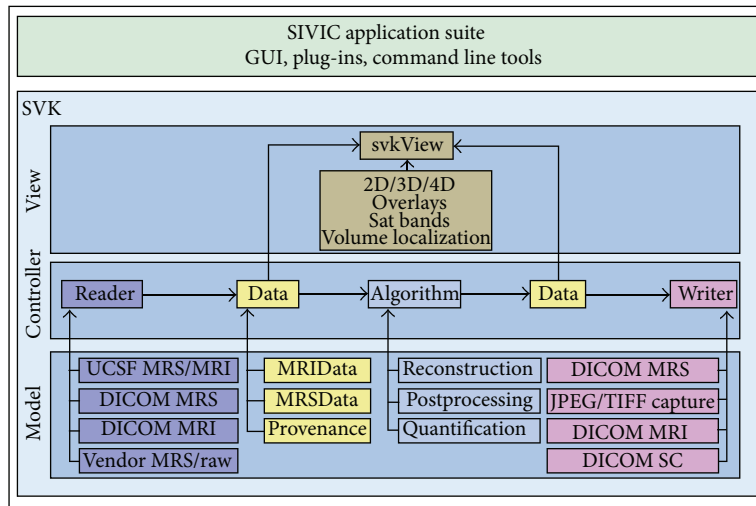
SIVIC application suite
GUI, plug-ins, command line tools

SVK

View

svkView

2D/3D/4D
Overlays
Sat bands
Volume localization

Controller

Reader

Data

Algorithm

Data

Writer

Model

UCSF MRS/MRI

DICOM MRS

DICOM MRI

Vendor MRS/raw

MRIData

MRSData

Provenance

Reconstruction

Postprocessing

Quantification

DICOM MRS

JPEG/TIFF capture

DICOM MRI

DICOM SC